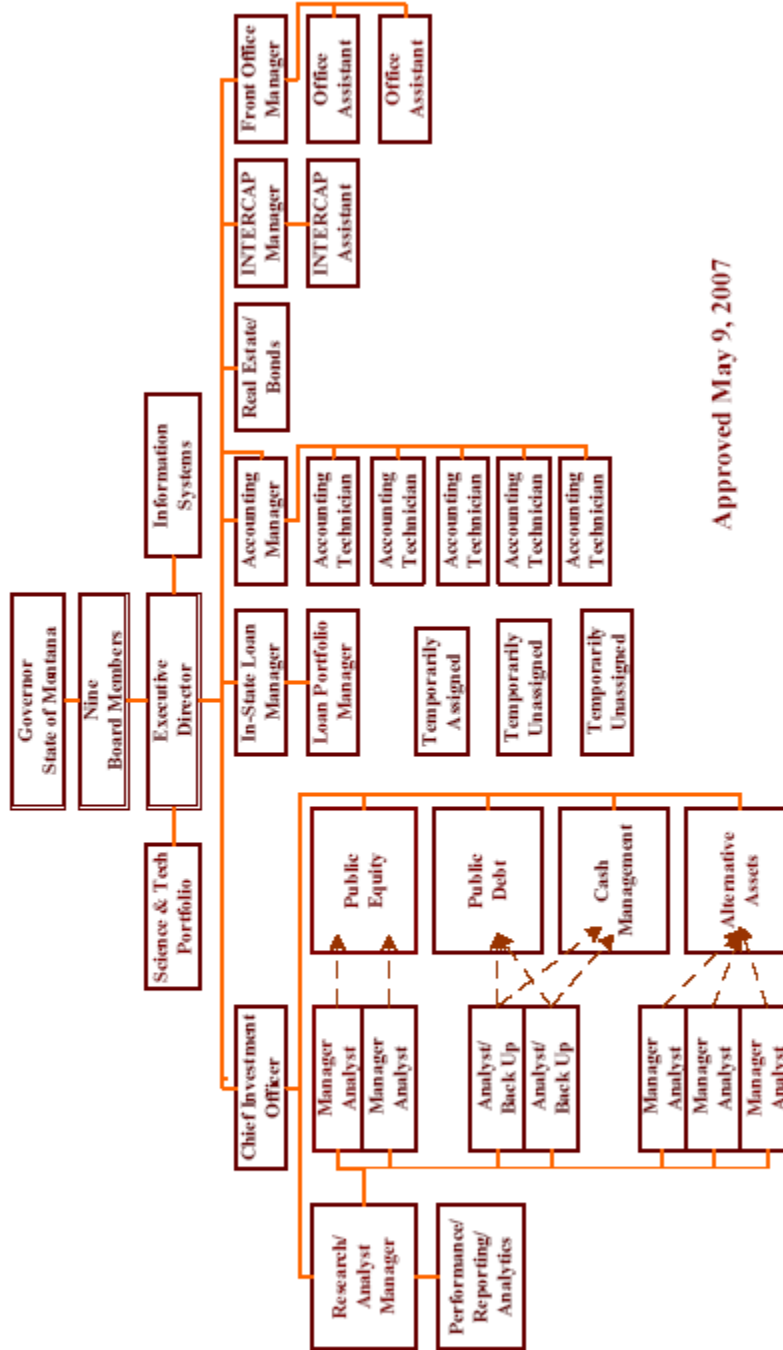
Governor
State of Montana

Nine
Board Members

Executive
Director

Information
Systems

Science & Tech
Portfolio

Chief Investment
Officer

Research/
Analyst
Manager

Performance/
Reporting/
Analytics

Manager
Analyst

Manager
Analyst

Public
Equity

Analyst/
Back Up

Analyst/
Back Up

Public
Debt

Cash
Management

Manager
Analyst

Manager
Analyst

Manager
Analyst

Alternative
Assets

In-State Loan
Manager

Loan Portfolio
Manager

Temporarily
Assigned

Temporarily
Unassigned

Temporarily
Unassigned

Accounting
Manager

Accounting
Technician

Accounting
Technician

Accounting
Technician

Accounting
Technician

Accounting
Technician

Real Estate/
Bonds

INTERCAP
Manager

INTERCAP
Assistant

Front Office
Manager

Office
Assistant

Office
Assistant

Approved May 9, 2007